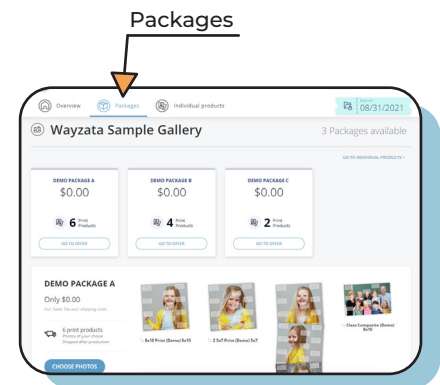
Packages

Overview Packages Individual products

Order 08/31/2021

Wayzata Sample Gallery

3 Packages available

GO TO INDIVIDUAL PRODUCTS >

DEMO PACKAGE A
$0.00
6 Print Products
GO TO OFFER

DEMO PACKAGE B
$0.00
4 Print Products
GO TO OFFER

DEMO PACKAGE C
$0.00
2 Print Products
GO TO OFFER

DEMO PACKAGE A
Only $0.00
Incl. Sales Tax excl. shipping costs

6 print products
Photos of your choice
Shipped after production

CHOOSE PHOTOS

8x10 Print (Demo) 8x10

2 5x7 Print (Demo) 5x7

Class Composite (Demo) 8x10